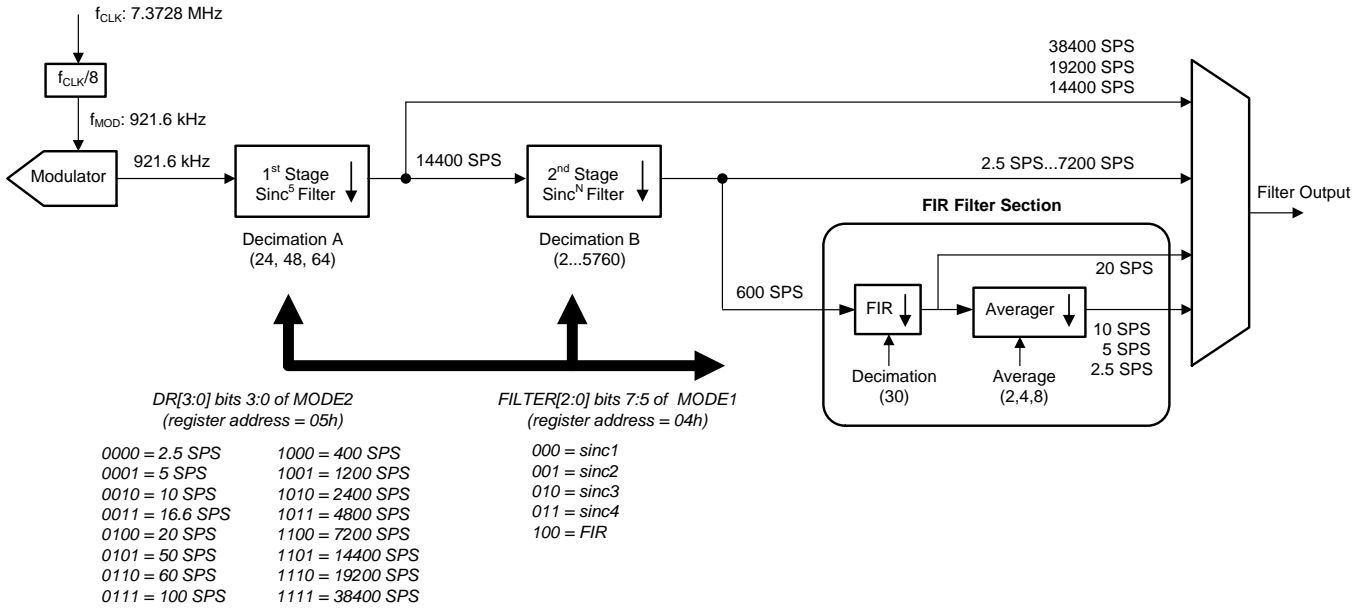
$f_{CLK}$: 7.3728 MHz

$f_{CLK}/8$

$f_{MOD}$: 921.6 kHz

Modulator

921.6 kHz

$1^{st}$ Stage
$Sinc^5$ Filter

Decimation A
(24, 48, 64)

14400 SPS

$2^{nd}$ Stage
$Sinc^N$ Filter

Decimation B
(2...5760)

38400 SPS
19200 SPS
14400 SPS

2.5 SPS...7200 SPS

FIR Filter Section

600 SPS

FIR

Decimation
(30)

20 SPS

Averager

Average
(2,4,8)

10 SPS
5 SPS
2.5 SPS

Filter Output

DR[3:0] bits 3:0 of MODE2
(register address = 05h)

0000 = 2.5 SPS
0001 = 5 SPS
0010 = 10 SPS
0011 = 16.6 SPS
0100 = 20 SPS
0101 = 50 SPS
0110 = 60 SPS
0111 = 100 SPS

1000 = 400 SPS
1001 = 1200 SPS
1010 = 2400 SPS
1011 = 4800 SPS
1100 = 7200 SPS
1101 = 14400 SPS
1110 = 19200 SPS
1111 = 38400 SPS

FILTER[2:0] bits 7:5 of MODE1
(register address = 04h)

000 = sinc1
001 = sinc2
010 = sinc3
011 = sinc4
100 = FIR